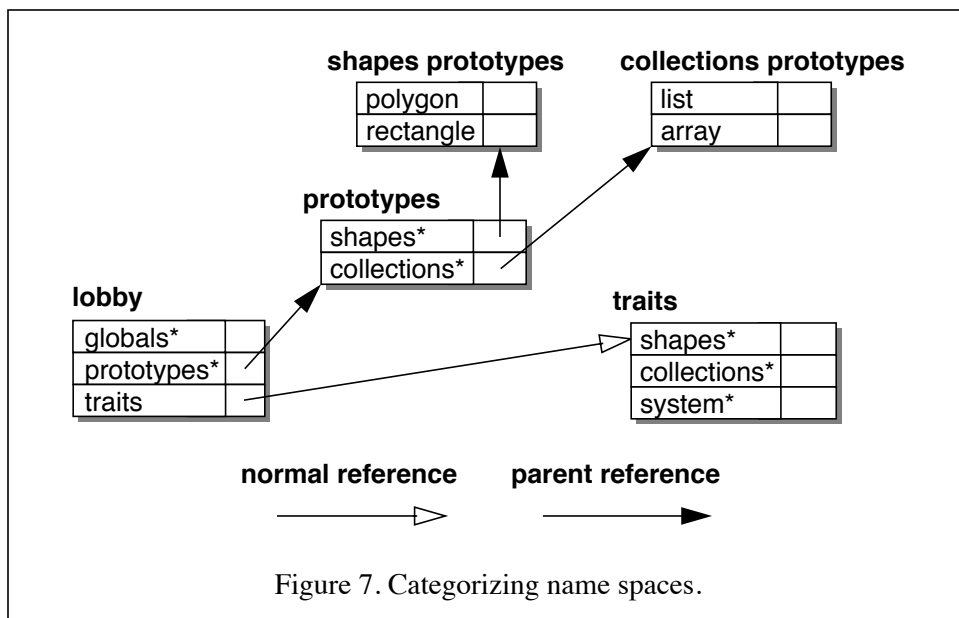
shapes prototypes

| polygon | |
|---|---|
| rectangle | |

collections prototypes

| list | |
|---|---|
| array | |

prototypes

| shapes* | |
|---|---|
| collections* | |

lobby

| globals* | |
|---|---|
| prototypes* | |
| traits | |

traits

| shapes* | |
|---|---|
| collections* | |
| system* | |

normal reference

parent reference

Figure 7. Categorizing name spaces.